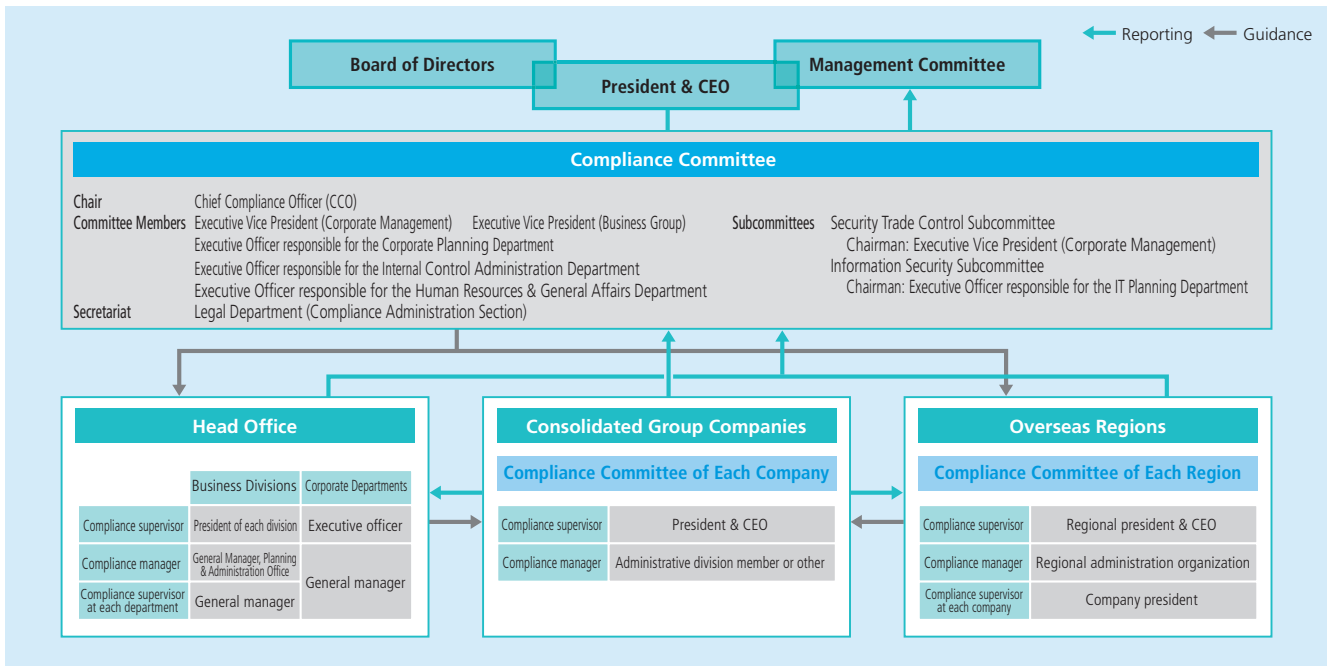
Reporting Guidance

Board of Directors

President & CEO

Management Committee

Compliance Committee

Chair Chief Compliance Officer (CCO)
Committee Members Executive Vice President (Corporate Management) Executive Vice President (Business Group)
Executive Officer responsible for the Corporate Planning Department
Executive Officer responsible for the Internal Control Administration Department
Executive Officer responsible for the Human Resources & General Affairs Department
Secretariat Legal Department (Compliance Administration Section)

Subcommittees Security Trade Control Subcommittee
Chairman: Executive Vice President (Corporate Management)
Information Security Subcommittee
Chairman: Executive Officer responsible for the IT Planning Department

Head Office

| | Business Divisions | Corporate Departments |
|---|---|---|
| Compliance supervisor | President of each division | Executive officer |
| Compliance manager | General Manager, Planning & Administration Office | General manager |
| Compliance supervisor at each department | General manager | |

Consolidated Group Companies

Compliance Committee of Each Company

| | |
|---|---|
| Compliance supervisor | President & CEO |
| Compliance manager | Administrative division member or other |

Overseas Regions

Compliance Committee of Each Region

| | |
|---|---|
| Compliance supervisor | Regional president & CEO |
| Compliance manager | Regional administration organization |
| Compliance supervisor at each company | Company president |